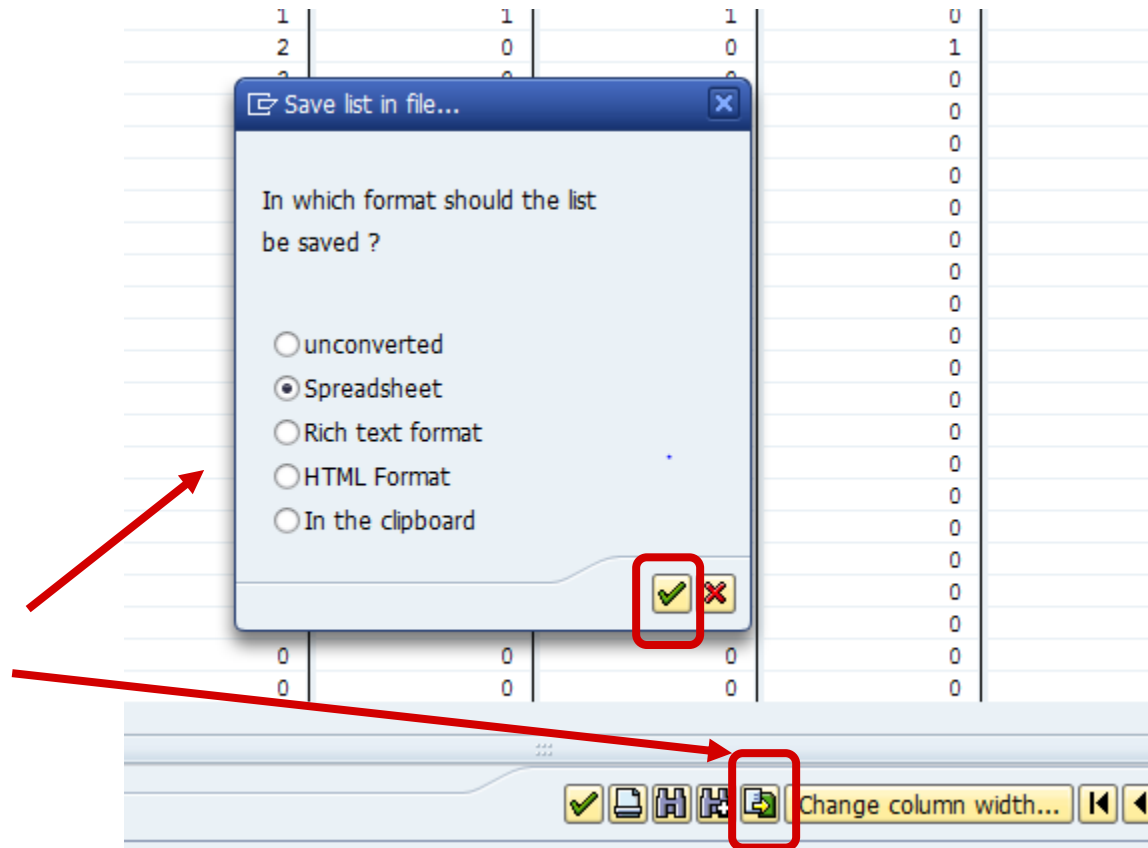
| 1 | 1 | 1 | 0 |
|---|---|---|---|
| 2 | 0 | 0 | 1 |

Save list in file...

In which format should the list be saved ?

unconverted
Spreadsheet
Rich text format
HTML Format
In the clipboard

| 0 | 0 | 0 | 0 |
|---|---|---|---|
| 0 | 0 | 0 | 0 |

Change column width...